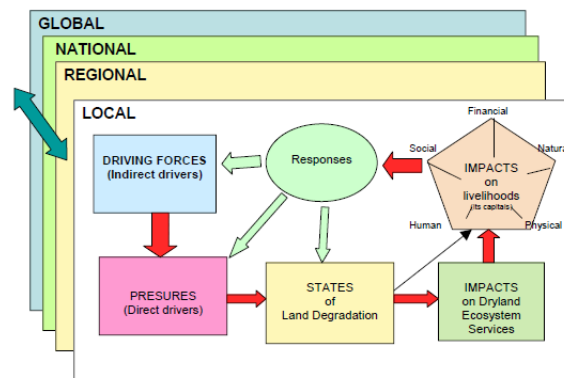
GLOBAL

NATIONAL

REGIONAL

LOCAL

DRIVING FORCES (Indirect drivers)

Responses

Financial

Social

Natura

IMPACTS on livelihoods (its capitals)

Human

Physical

PRESURES (Direct drivers)

STATES of Land Degradation

IMPACTS on Dryland Ecosystem Services